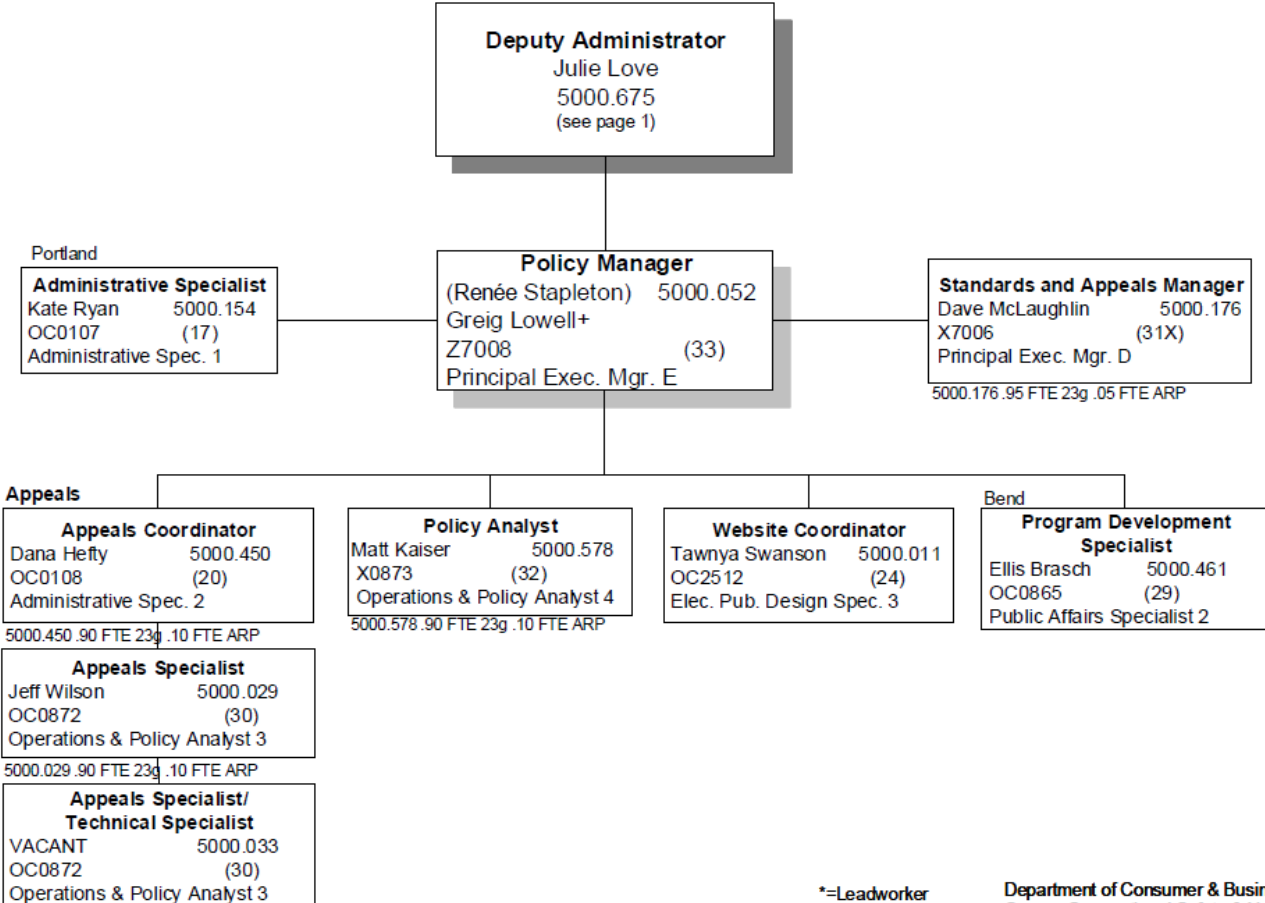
Deputy Administrator
Julie Love
5000.675
(see page 1)

Portland
Administrative Specialist
Kate Ryan 5000.154
OC0107 (17)
Administrative Spec. 1

Policy Manager
(Renée Stapleton) 5000.052
Greig Lowell+
Z7008 (33)
Principal Exec. Mgr. E

Standards and Appeals Manager
Dave McLaughlin 5000.176
X7006 (31X)
Principal Exec. Mgr. D
5000.176 .95 FTE 23g .05 FTE ARP

Appeals
Appeals Coordinator
Dana Hefty 5000.450
OC0108 (20)
Administrative Spec. 2
5000.450 .90 FTE 23g .10 FTE ARP

Policy Analyst
Matt Kaiser 5000.578
X0873 (32)
Operations & Policy Analyst 4
5000.578 .90 FTE 23g .10 FTE ARP

Website Coordinator
Tawnya Swanson 5000.011
OC2512 (24)
Elec. Pub. Design Spec. 3

Bend
Program Development Specialist
Ellis Brasch 5000.461
OC0865 (29)
Public Affairs Specialist 2

Appeals Specialist
Jeff Wilson 5000.029
OC0872 (30)
Operations & Policy Analyst 3
5000.029 .90 FTE 23g .10 FTE ARP

Appeals Specialist/ Technical Specialist
VACANT 5000.033
OC0872 (30)
Operations & Policy Analyst 3

*=Leadworker

Department of Consumer & Busi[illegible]